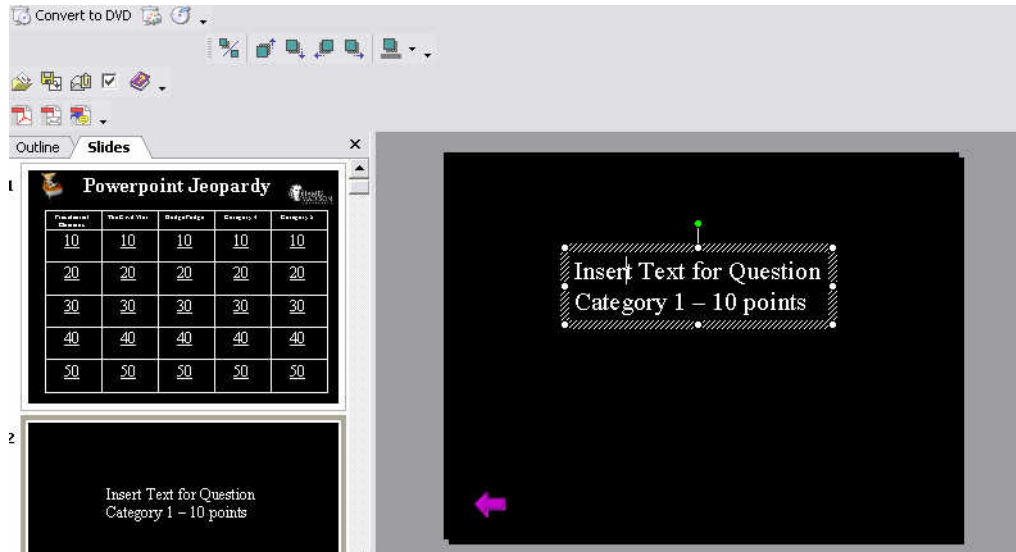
Convert to DVD

Outline Slides ×

1

Powerpoint Jeopardy

| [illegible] | The Civil War | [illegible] | Category 4 | Category 5 |
|---|---|---|---|---|
| 10 | 10 | 10 | 10 | 10 |
| 20 | 20 | 20 | 20 | 20 |
| 30 | 30 | 30 | 30 | 30 |
| 40 | 40 | 40 | 40 | 40 |
| 50 | 50 | 50 | 50 | 50 |

2

Insert Text for Question Category 1 – 10 points

Insert Text for Question Category 1 – 10 points